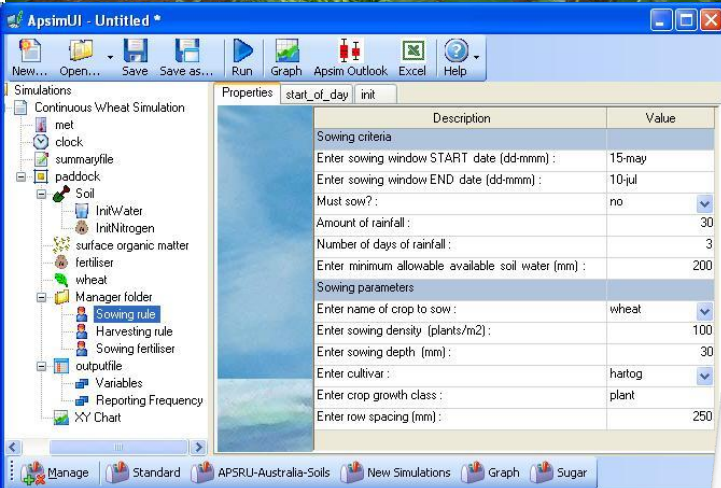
ApsimUI - Untitled *

New... Open... Save Save as... Run Graph Apsim Outlook Excel Help

Simulations
Continuous Wheat Simulation
met
clock
summaryfile
paddock
Soil
InitWater
InitNitrogen
surface organic matter
fertiliser
wheat
Manager folder
Sowing rule
Harvesting rule
Sowing fertiliser
outputfile
Variables
Reporting Frequency
XY Chart

Properties | start_of_day | init

| Description | Value |
|---|---|
| Sowing criteria | |
| Enter sowing window START date (dd-mmm) : | 15-may |
| Enter sowing window END date (dd-mmm) : | 10-jul |
| Must sow? : | no |
| Amount of rainfall : | 30 |
| Number of days of rainfall : | 3 |
| Enter minimum allowable available soil water (mm) : | 200 |
| Sowing parameters | |
| Enter name of crop to sow : | wheat |
| Enter sowing density (plants/m2) : | 100 |
| Enter sowing depth (mm) : | 30 |
| Enter cultivar : | hartog |
| Enter crop growth class : | plant |
| Enter row spacing (mm) : | 250 |

Manage | Standard | APSRU-Australia-Soils | New Simulations | Graph | Sugar